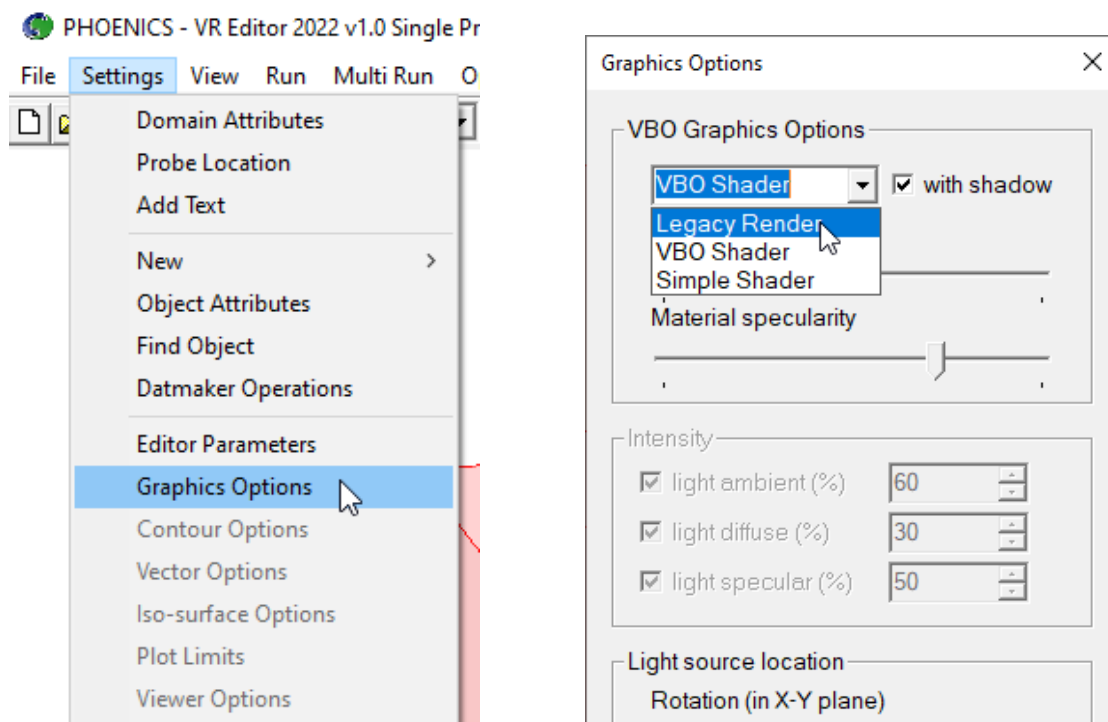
PHOENICS - VR Editor 2022 v1.0 Single Pr

File Settings View Run Multi Run O

Domain Attributes
Probe Location
Add Text
New >
Object Attributes
Find Object
Datmaker Operations
Editor Parameters
Graphics Options
Contour Options
Vector Options
Iso-surface Options
Plot Limits
Viewer Options

Graphics Options ×

VBO Graphics Options

VBO Shader
☑ with shadow
Legacy Render
VBO Shader
Simple Shader

Material specularity

Intensity
☑ light ambient (%) 60
☑ light diffuse (%) 30
☑ light specular (%) 50

Light source location
Rotation (in X-Y plane)